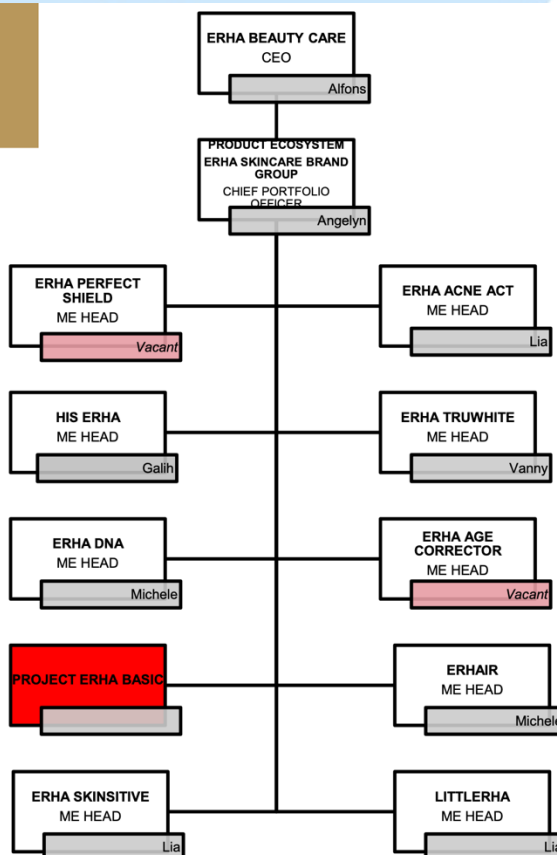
ERHA BEAUTY CARE
CEO
Alfons

PRODUCT ECOSYSTEM
ERHA SKINCARE BRAND GROUP
CHIEF PORTFOLIO OFFICER
Angelyn

ERHA PERFECT SHIELD
ME HEAD
Vacant

ERHA ACNE ACT
ME HEAD
Lia

HIS ERHA
ME HEAD
Galih

ERHA TRUWHITE
ME HEAD
Vanny

ERHA DNA
ME HEAD
Michele

ERHA AGE CORRECTOR
ME HEAD
Vacant

PROJECT ERHA BASIC

ERHAIR
ME HEAD
Michel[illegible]

ERHA SKINSITIVE
ME HEAD
Lia

LITTLERHA
ME HEAD
Li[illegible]